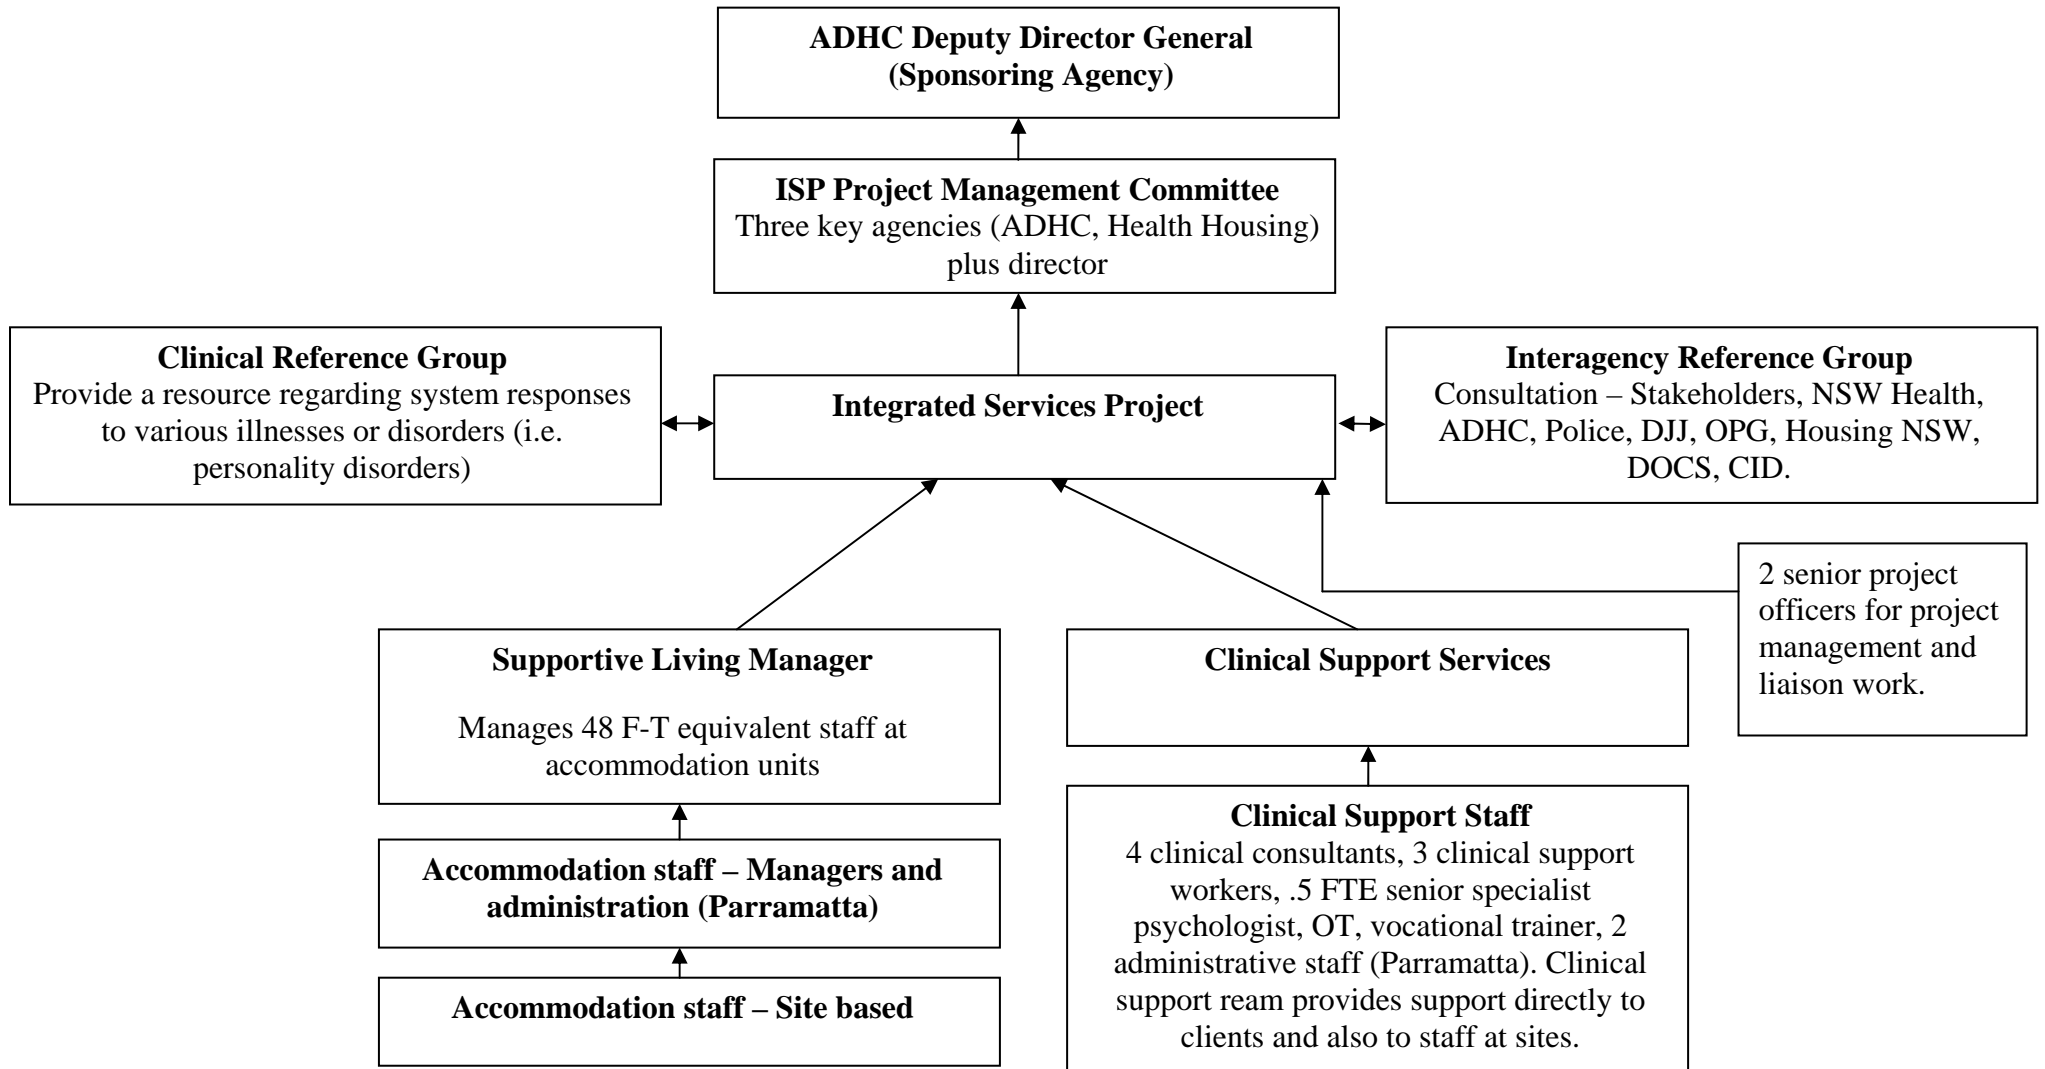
**ADHC Deputy Director General (Sponsoring Agency)**

**ISP Project Management Committee**
Three key agencies (ADHC, Health Housing) plus director

**Clinical Reference Group**
Provide a resource regarding system responses to various illnesses or disorders (i.e. personality disorders)

**Integrated Services Project**

**Interagency Reference Group**
Consultation – Stakeholders, NSW Health, ADHC, Police, DJJ, OPG, Housing NSW, DOCS, CID.

2 senior project officers for project management and liaison work.

**Supportive Living Manager**

Manages 48 F-T equivalent staff at accommodation units

**Clinical Support Services**

**Accommodation staff – Managers and administration (Parramatta)**

**Accommodation staff – Site based**

**Clinical Support Staff**
4 clinical consultants, 3 clinical support workers, .5 FTE senior specialist psychologist, OT, vocational trainer, 2 administrative staff (Parramatta). Clinical support ream provides support directly to clients and also to staff at sites.